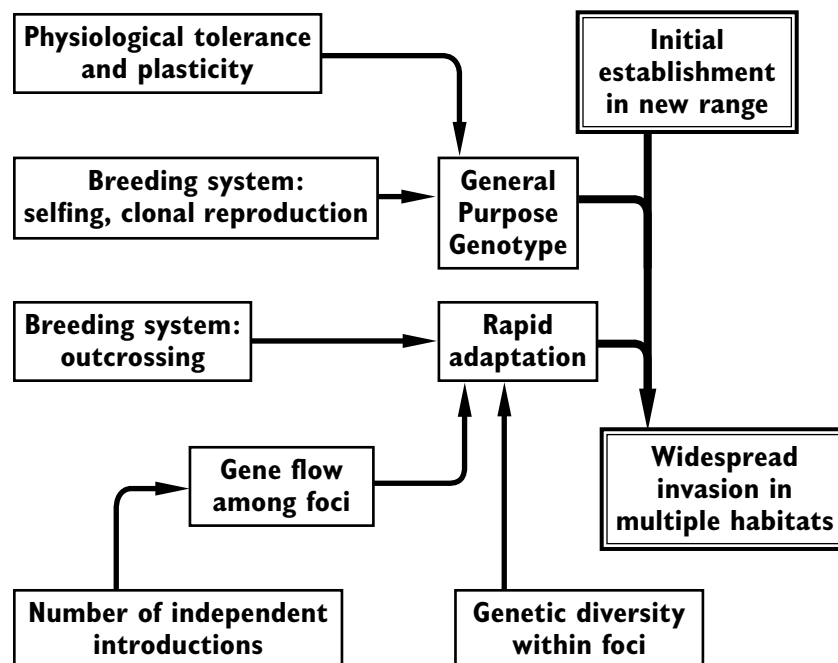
Physiological tolerance and plasticity

Initial establishment in new range

Breeding system: selfing, clonal reproduction

General Purpose Genotype

Breeding system: outcrossing

Rapid adaptation

Gene flow among foci

Widespread invasion in multiple habitats

Number of independent introductions

Genetic diversity within foci